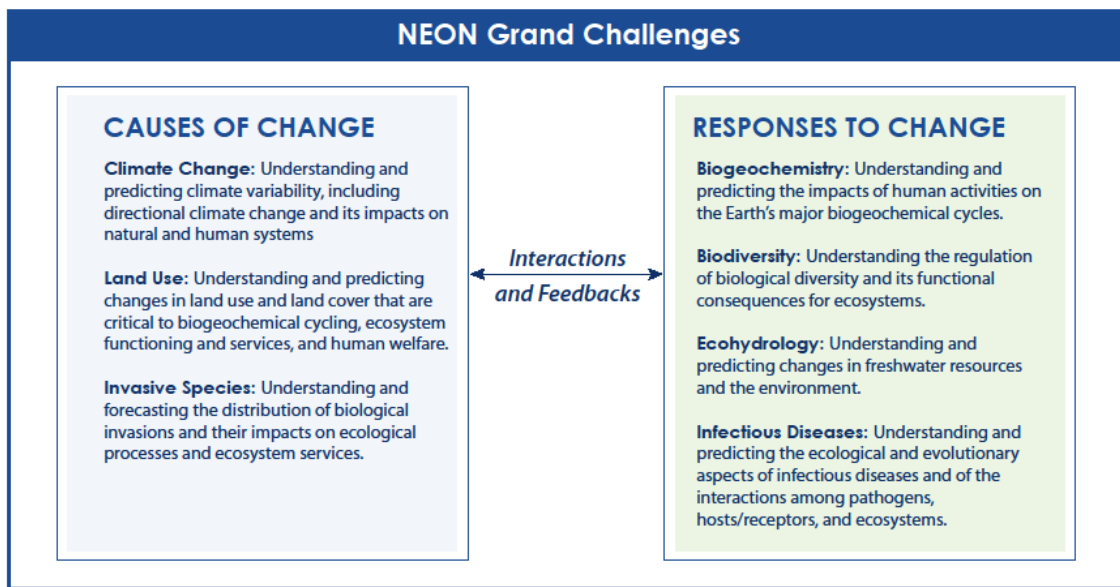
NEON Grand Challenges

CAUSES OF CHANGE

Climate Change: Understanding and predicting climate variability, including directional climate change and its impacts on natural and human systems

Land Use: Understanding and predicting changes in land use and land cover that are critical to biogeochemical cycling, ecosystem functioning and services, and human welfare.

Invasive Species: Understanding and forecasting the distribution of biological invasions and their impacts on ecological processes and ecosystem services.

Interactions and Feedbacks

RESPONSES TO CHANGE

Biogeochemistry: Understanding and predicting the impacts of human activities on the Earth's major biogeochemical cycles.

Biodiversity: Understanding the regulation of biological diversity and its functional consequences for ecosystems.

Ecohydrology: Understanding and predicting changes in freshwater resources and the environment.

Infectious Diseases: Understanding and predicting the ecological and evolutionary aspects of infectious diseases and of the interactions among pathogens, hosts/receptors, and ecosystems.